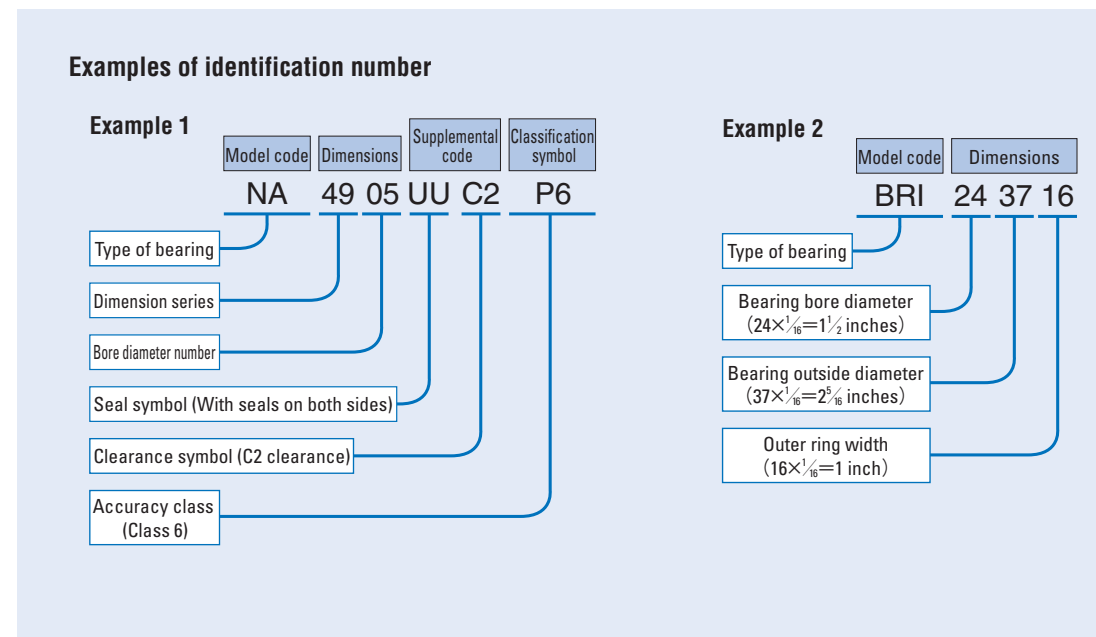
Examples of identification number

Example 1

Model code
Dimensions
Supplemental code
Classification symbol

NA 49 05 UU C2 P6

Type of bearing

Dimension series

Bore diameter number

Seal symbol (With seals on both sides)

Clearance symbol (C2 clearance)

Accuracy class (Class 6)

Example 2

Model code
Dimensions

BRI 24 37 16

Type of bearing

Bearing bore diameter ($24\times\frac{1}{16}=1\frac{1}{2}$ inches)

Bearing outside diameter ($37\times\frac{1}{16}=2\frac{5}{16}$ inches)

Outer ring width ($16\times\frac{1}{16}=1$ inch)